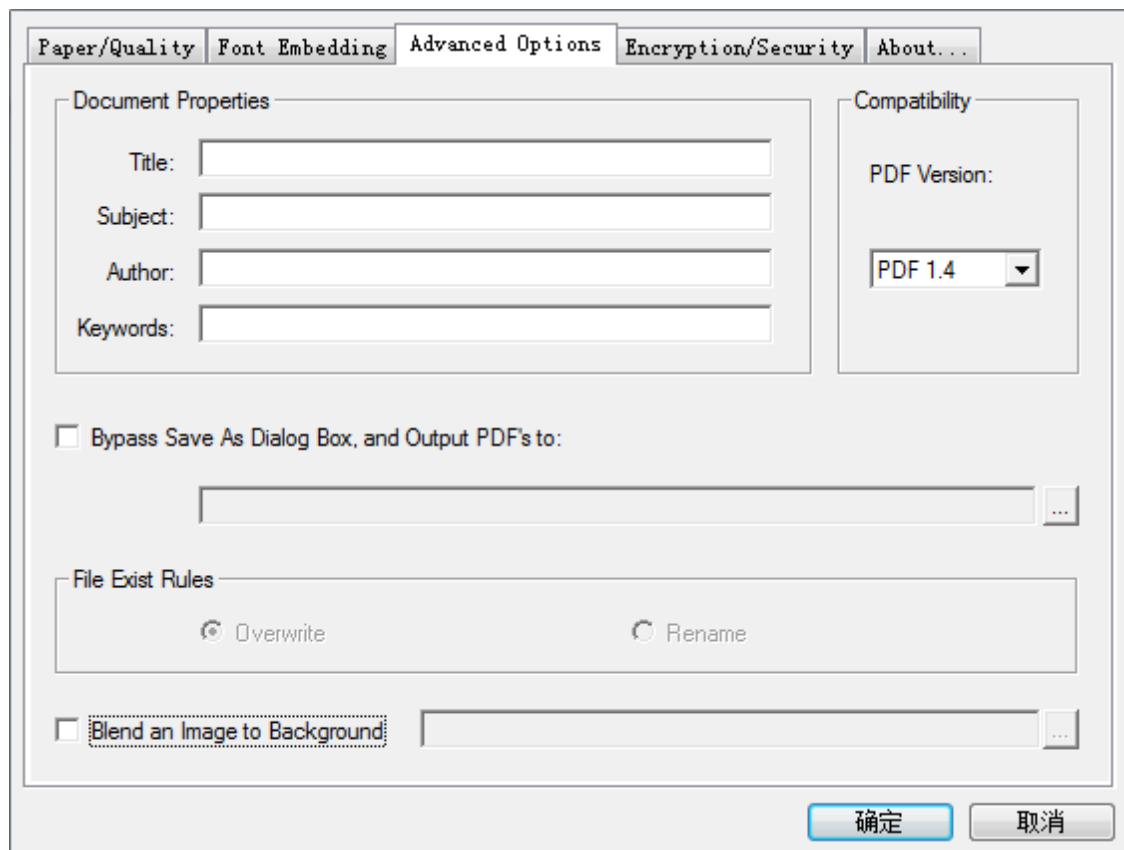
Paper/Quality | Font Embedding | Advanced Options | Encryption/Security | About...

Document Properties

Title:

Subject:

Author:

Keywords:

Compatibility

PDF Version:

PDF 1.4

Bypass Save As Dialog Box, and Output PDF's to:

...

File Exist Rules

Overwrite

Rename

Blend an Image to Background

...

确定

取消